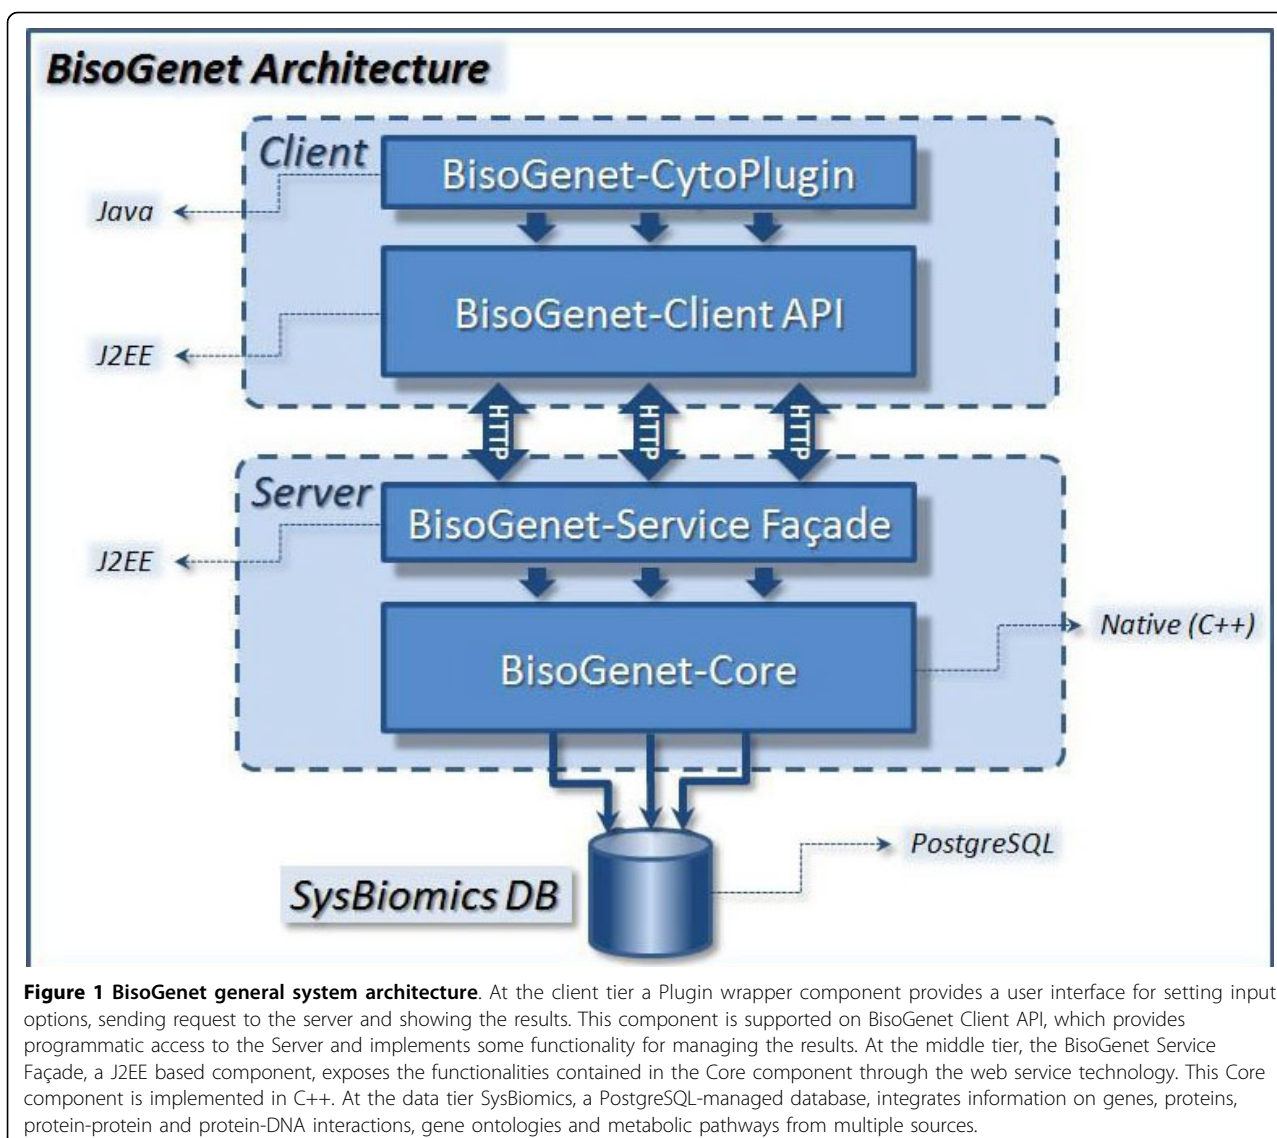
BisoGenet Architecture

Client

BisoGenet-CytoPlugin

Java

BisoGenet-Client API

J2EE

HTTP

HTTP

HTTP

Server

BisoGenet-Service Façade

J2EE

BisoGenet-Core

Native (C++)

PostgreSQL

SysBiomics DB

**Figure 1 BisoGenet general system architecture**. At the client tier a Plugin wrapper component provides a user interface for setting input options, sending request to the server and showing the results. This component is supported on BisoGenet Client API, which provides programmatic access to the Server and implements some functionality for managing the results. At the middle tier, the BisoGenet Service Façade, a J2EE based component, exposes the functionalities contained in the Core component through the web service technology. This Core component is implemented in C++. At the data tier SysBiomics, a PostgreSQL-managed database, integrates information on genes, proteins, protein-protein and protein-DNA interactions, gene ontologies and metabolic pathways from multiple sources.